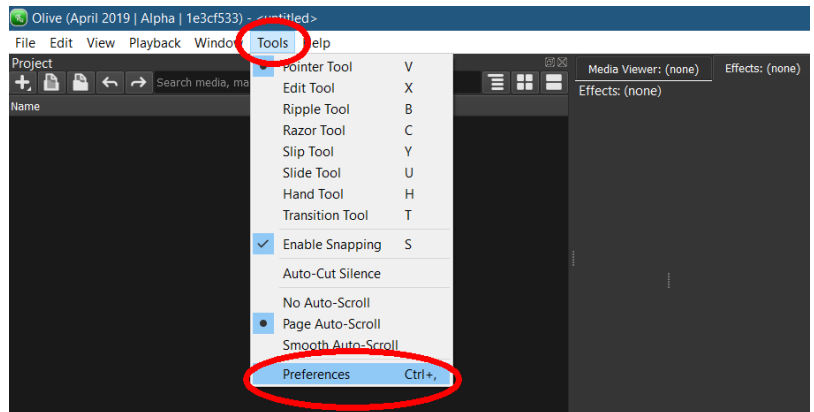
Olive (April 2019 | Alpha | 1e3cf533) - <untitled>

File Edit View Playback Window Tools Help

Project

Search media, ma

Name

Pointer Tool V
Edit Tool X
Ripple Tool B
Razor Tool C
Slip Tool Y
Slide Tool U
Hand Tool H
Transition Tool T

Enable Snapping S

Auto-Cut Silence

No Auto-Scroll
Page Auto-Scroll
Smooth Auto-Scroll

Preferences Ctrl+,

Media Viewer: (none)
Effects: (none)
Effects: (none)